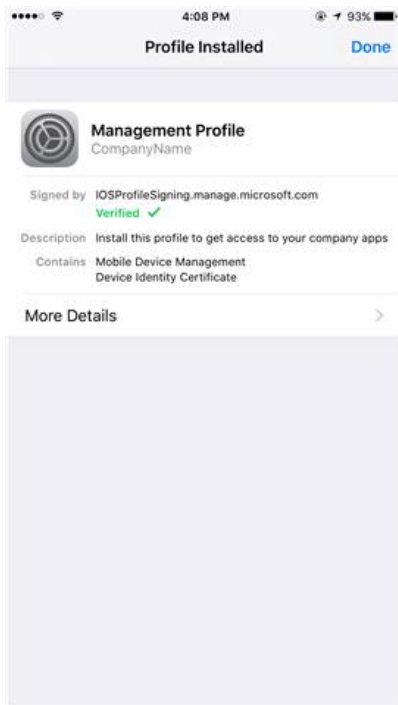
4:08 PM 93%

Profile Installed Done

Management Profile
CompanyName

Signed by IOSProfileSigning.manage.microsoft.com
Verified ✓

Description Install this profile to get access to your company apps

Contains Mobile Device Management
Device Identity Certificate

More Details